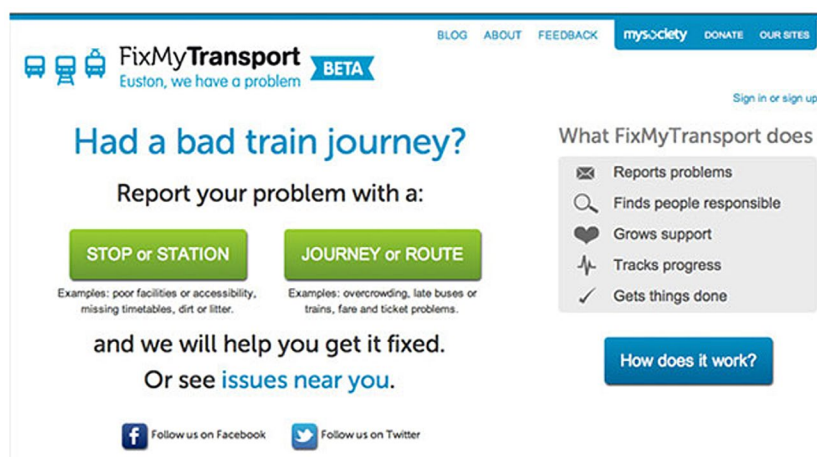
FixMyTransport
Euston, we have a problem
BETA

BLOG ABOUT FEEDBACK mysociety DONATE OUR SITES

Sign in or sign up

Had a bad train journey?

Report your problem with a:

STOP or STATION
Examples: poor facilities or accessibility, missing timetables, dirt or litter.

JOURNEY or ROUTE
Examples: overcrowding, late buses or trains, fare and ticket problems.

and we will help you get it fixed.
Or see issues near you.

Follow us on Facebook
Follow us on Twitter

What FixMyTransport does

Reports problems
Finds people responsible
Grows support
Tracks progress
Gets things done

How does it work?